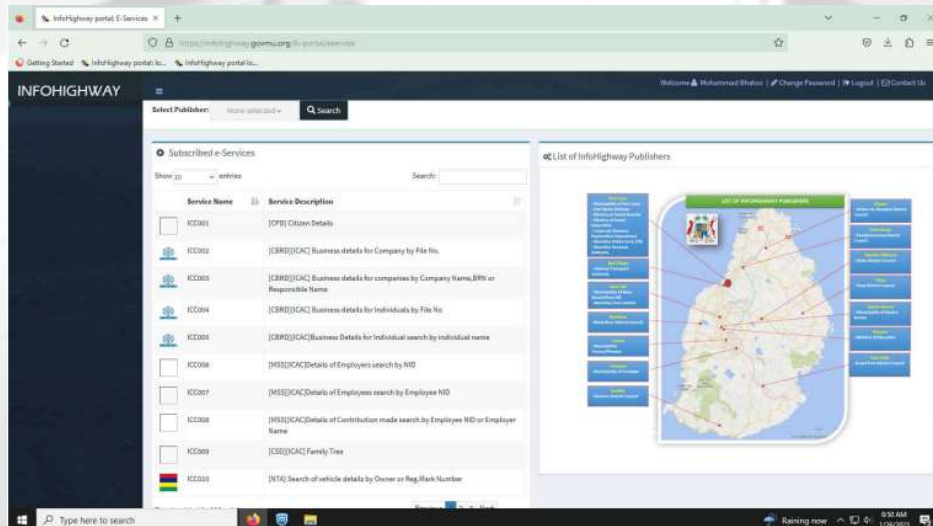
InfoHighway portal: E-Services ×

https://infohighway.govmu.org/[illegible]

Getting Started   InfoHighway portal: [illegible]   InfoHighway portal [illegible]

INFOHIGHWAY

Welcome Mohammad Bhatoo | Change Password | Logout | Contact Us

Select Publisher: None selected   Search

Subscribed e-Services

Show 10 entries   Search:

| Service Name | Service Description |
|---|---|
| ICC001 | [CPD] Citizen Details |
| ICC002 | [CBRD][ICAC] Business details for Company by File No. |
| ICC003 | [CBRD][ICAC] Business details for companies by Company Name,BRN or Responsible Name |
| ICC004 | [CBRD][ICAC] Business details for Individuals by File No |
| ICC005 | [CBRD][ICAC]Business Details for Individual search by individual name |
| ICC006 | [MSS][ICAC]Details of Employers search by NID |
| ICC007 | [MSS][ICAC]Details of Employees search by Employee NID |
| ICC008 | [MSS][ICAC]Details of Contribution made search by Employee NID or Employer Name |
| ICC009 | [CSD][ICAC] Family Tree |
| ICC010 | [NTA] Search of vehicle details by Owner or Reg.Mark Number |

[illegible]   Previous 1 2 Next

List of InfoHighway Publishers

LIST OF INFOHIGHWAY PUBLISHERS

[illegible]

Type here to search

Raining now   8:50 AM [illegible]